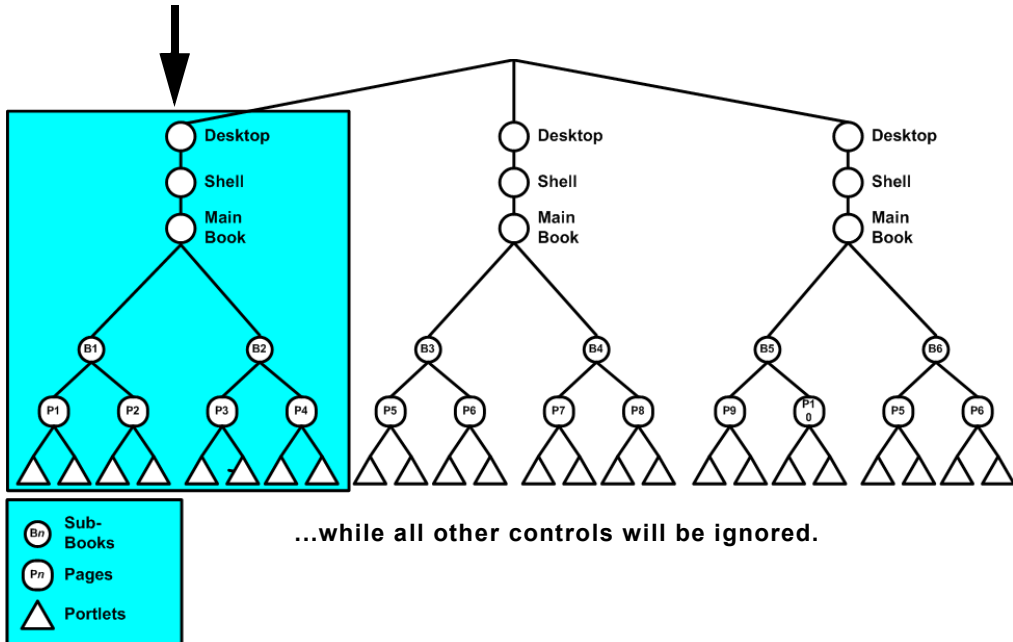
Desktop
Shell
Main Book
B1
B2
P1
P2
P3
P4

Desktop
Shell
Main Book
B3
B4
P5
P6
P7
P8

Desktop
Shell
Main Book
B5
B6
P9
P10
P5
P6

Bn Sub-Books
Pn Pages
Portlets

...while all other controls will be ignored.